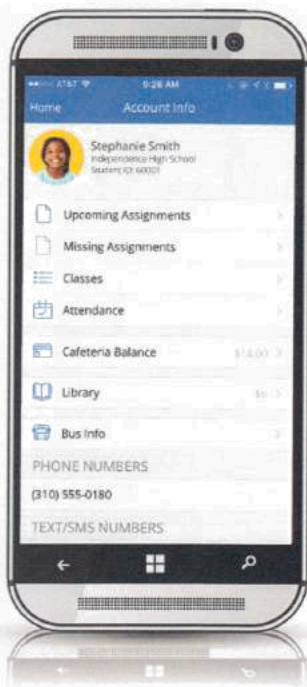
AT&T 9:26 AM

Home Account Info

Stephanie Smith
Independence High School
Student ID: 60001

Upcoming Assignments

Missing Assignments

Classes

Attendance

Cafeteria Balance $14.00

Library $0

Bus Info

PHONE NUMBERS

(310) 555-0180

TEXT/SMS NUMBERS